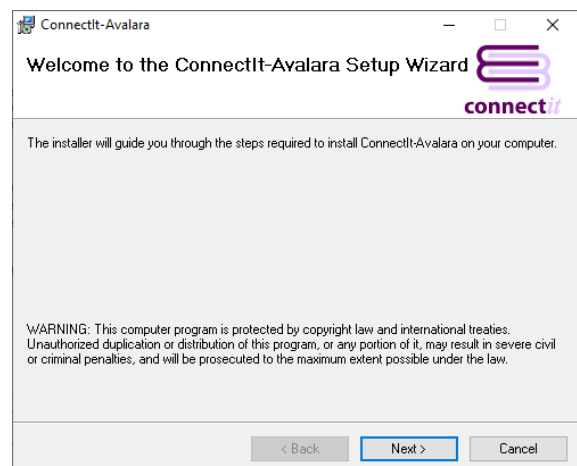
ConnectIt-Avalara

Welcome to the ConnectIt-Avalara Setup Wizard

connectit

The installer will guide you through the steps required to install ConnectIt-Avalara on your computer.

WARNING: This computer program is protected by copyright law and international treaties. Unauthorized duplication or distribution of this program, or any portion of it, may result in severe civil or criminal penalties, and will be prosecuted to the maximum extent possible under the law.

< Back Next > Cancel